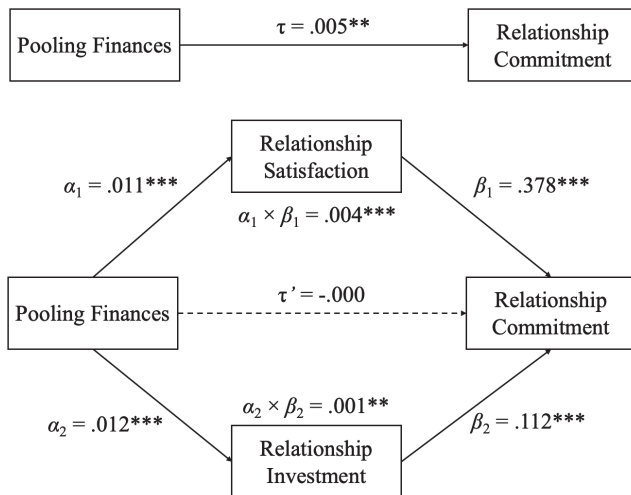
Pooling Finances

$\tau$ = .005**

Relationship Commitment

Relationship Satisfaction

$\alpha_1$ = .011***

$\alpha_1 \times \beta_1$ = .004***

$\beta_1$ = .378***

Pooling Finances

$\tau$ ’ = -.000

Relationship Commitment

$\alpha_2$ = .012***

$\alpha_2 \times \beta_2$ = .001**

$\beta_2$ = .112***

Relationship Investment